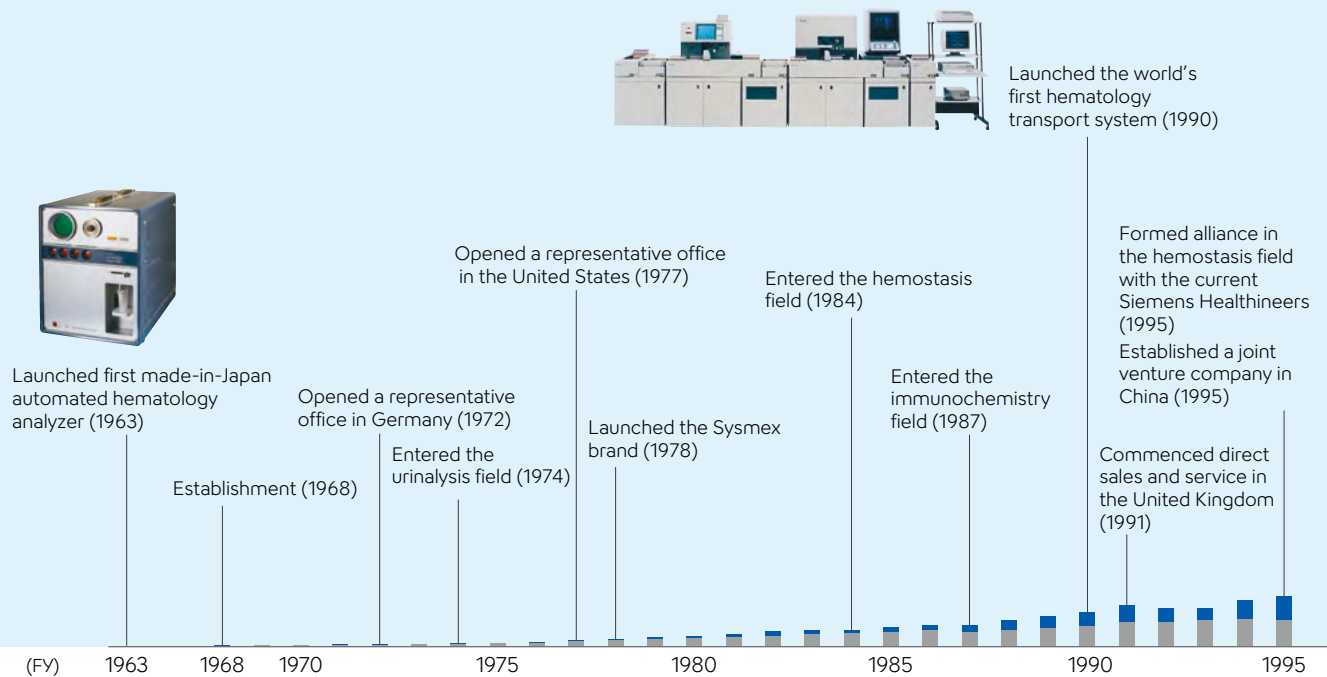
Launched the world's first hematology transport system (1990)

Formed alliance in the hemostasis field with the current Siemens Healthineers (1995)

Established a joint venture company in China (1995)

Opened a representative office in the United States (1977)

Entered the hemostasis field (1984)

Entered the immunochemistry field (1987)

Commenced direct sales and service in the United Kingdom (1991)

Launched first made-in-Japan automated hematology analyzer (1963)

Opened a representative office in Germany (1972)

Entered the urinalysis field (1974)

Launched the Sysmex brand (1978)

Establishment (1968)

(FY) 1963 1968 1970 1975 1980 1985 1990 1995